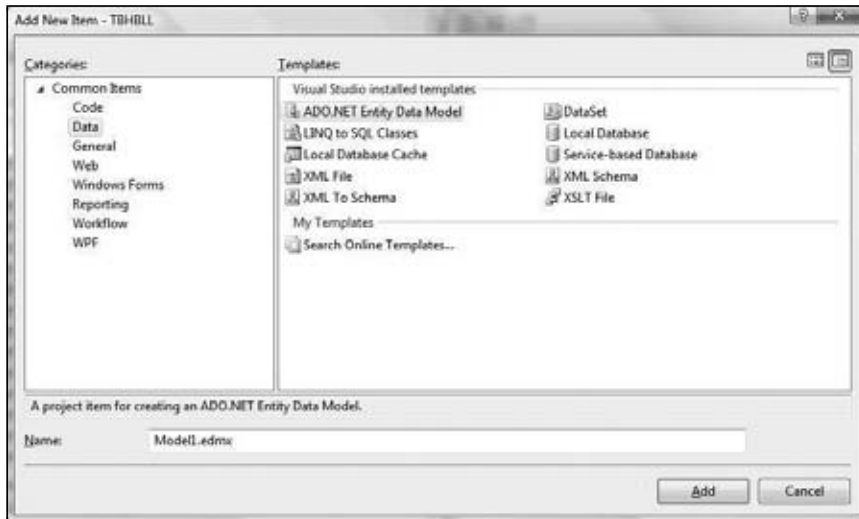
Add New Item - TBHBLL

Categories:

Common Items
Code
Data
General
Web
Windows Forms
Reporting
Workflow
WPF

Templates:

Visual Studio installed templates

ADO.NET Entity Data Model
DataSet
LINQ to SQL Classes
Local Database
Local Database Cache
Service-based Database
XML File
XML Schema
XML To Schema
XSLT File

My Templates

Search Online Templates...

A project item for creating an ADO.NET Entity Data Model.

Name: Model1.edmx

Add
Cancel